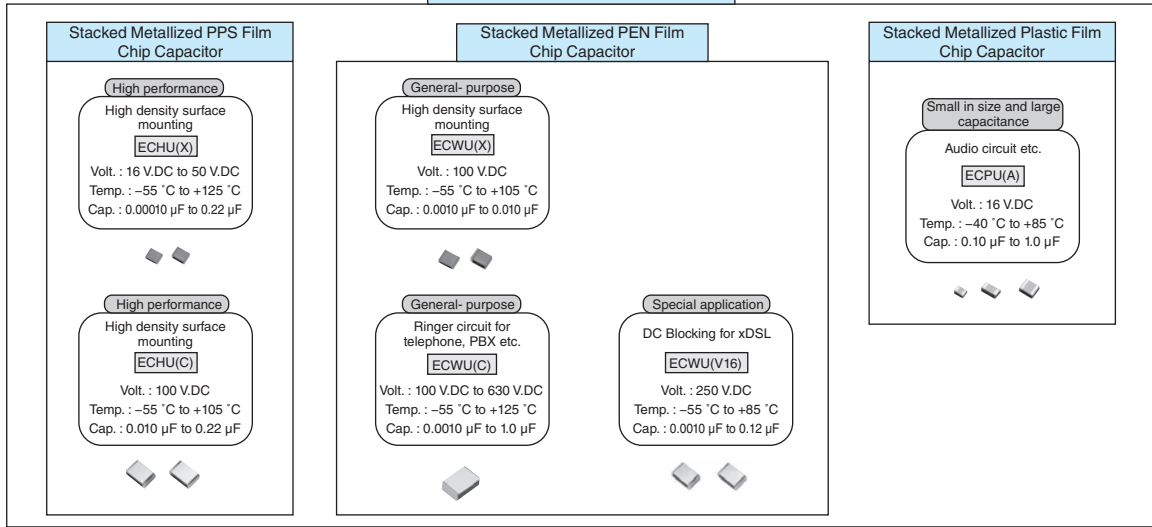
Stacked Metallized PPS Film Chip Capacitor

High performance

High density surface mounting

ECHU(X)

Volt. : 16 V.DC to 50 V.DC
Temp. : –55 ˚C to +125 ˚C
Cap. : 0.00010 µF to 0.22 µF

High performance

High density surface mounting

ECHU(C)

Volt. : 100 V.DC
Temp. : –55 ˚C to +105 ˚C
Cap. : 0.010 µF to 0.22 µF

Stacked Metallized PEN Film Chip Capacitor

General- purpose

High density surface mounting

ECWU(X)

Volt. : 100 V.DC
Temp. : –55 ˚C to +105 ˚C
Cap. : 0.0010 µF to 0.010 µF

General- purpose

Ringer circuit for telephone, PBX etc.

ECWU(C)

Volt. : 100 V.DC to 630 V.DC
Temp. : –55 ˚C to +125 ˚C
Cap. : 0.0010 µF to 1.0 µF

Special application

DC Blocking for xDSL

ECWU(V16)

Volt. : 250 V.DC
Temp. : –55 ˚C to +85 ˚C
Cap. : 0.0010 µF to 0.12 µF

Stacked Metallized Plastic Film Chip Capacitor

Small in size and large capacitance

Audio circuit etc.

ECPU(A)

Volt. : 16 V.DC
Temp. : –40 ˚C to +85 ˚C
Cap. : 0.10 µF to 1.0 µF